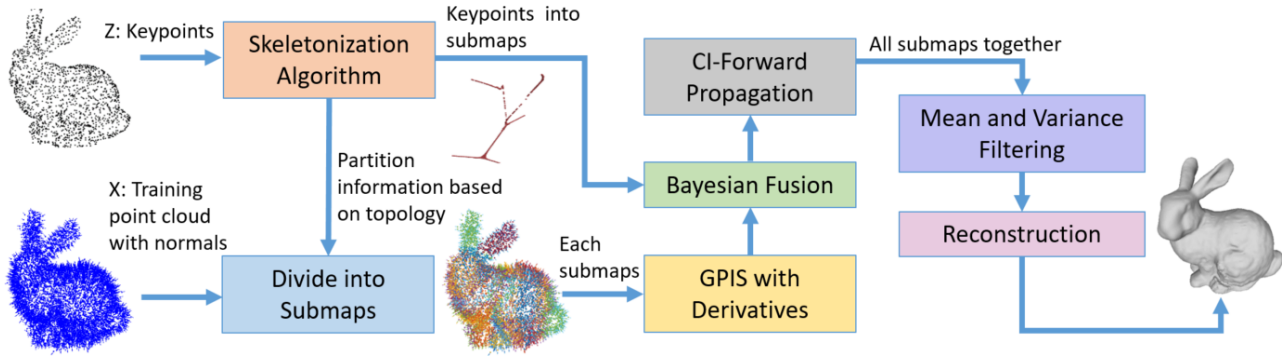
Z: Keypoints

Skeletonization Algorithm

Keypoints into submaps

CI-Forward Propagation

All submaps together

Mean and Variance Filtering

Partition information based on topology

X: Training point cloud with normals

Bayesian Fusion

Reconstruction

Divide into Submaps

Each submaps

GPIS with Derivatives